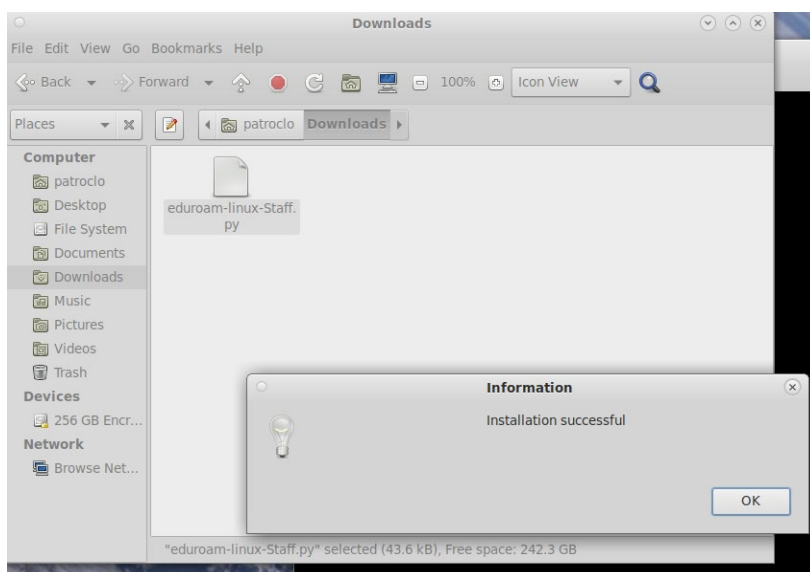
Downloads

File Edit View Go Bookmarks Help

Back Forward 100% Icon View

Places patroclo Downloads

Computer
patroclo
Desktop
File System
Documents
Downloads
Music
Pictures
Videos
Trash
Devices
256 GB Encr...
Network
Browse Net...

eduroam-linux-Staff.py

Information
Installation successful
OK

"eduroam-linux-Staff.py" selected (43.6 kB), Free space: 242.3 GB